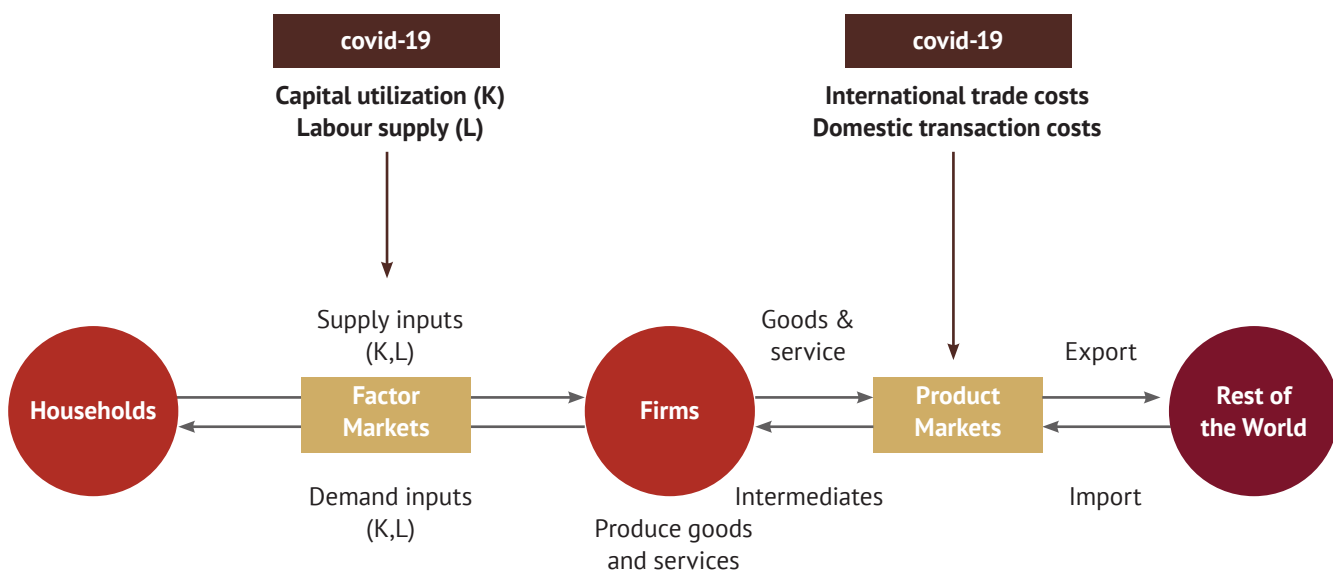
covid-19

Capital utilization (K)
Labour supply (L)

covid-19

International trade costs
Domestic transaction costs

Supply inputs (K,L)

Goods & service

Export

Households

Factor Markets

Firms

Product Markets

Rest of the World

Demand inputs (K,L)

Intermediates

Import

Produce goods and services